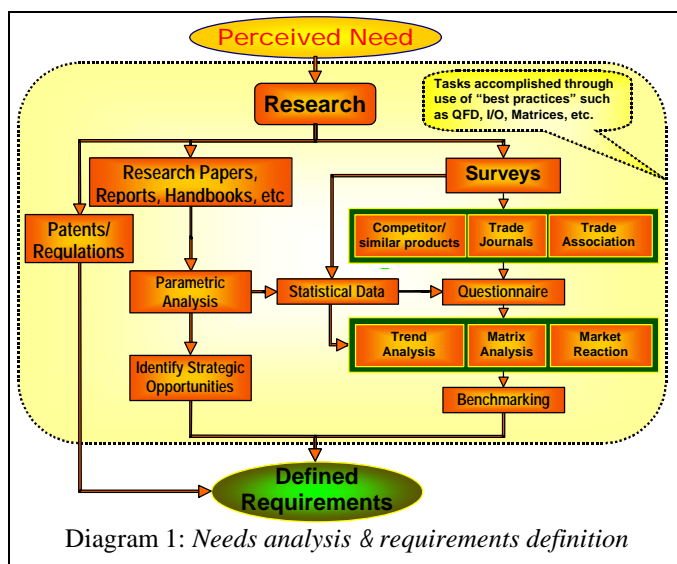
Perceived Need

Research

Tasks accomplished through use of "best practices" such as QFD, I/O, Matrices, etc.

Research Papers, Reports, Handbooks, etc

Surveys

Patents/ Regulations

Competitor/ similar products

Trade Journals

Trade Association

Parametric Analysis

Statistical Data

Questionnaire

Trend Analysis

Matrix Analysis

Market Reaction

Identify Strategic Opportunities

Benchmarking

Defined Requirements

Diagram 1: *Needs analysis & requirements definition*